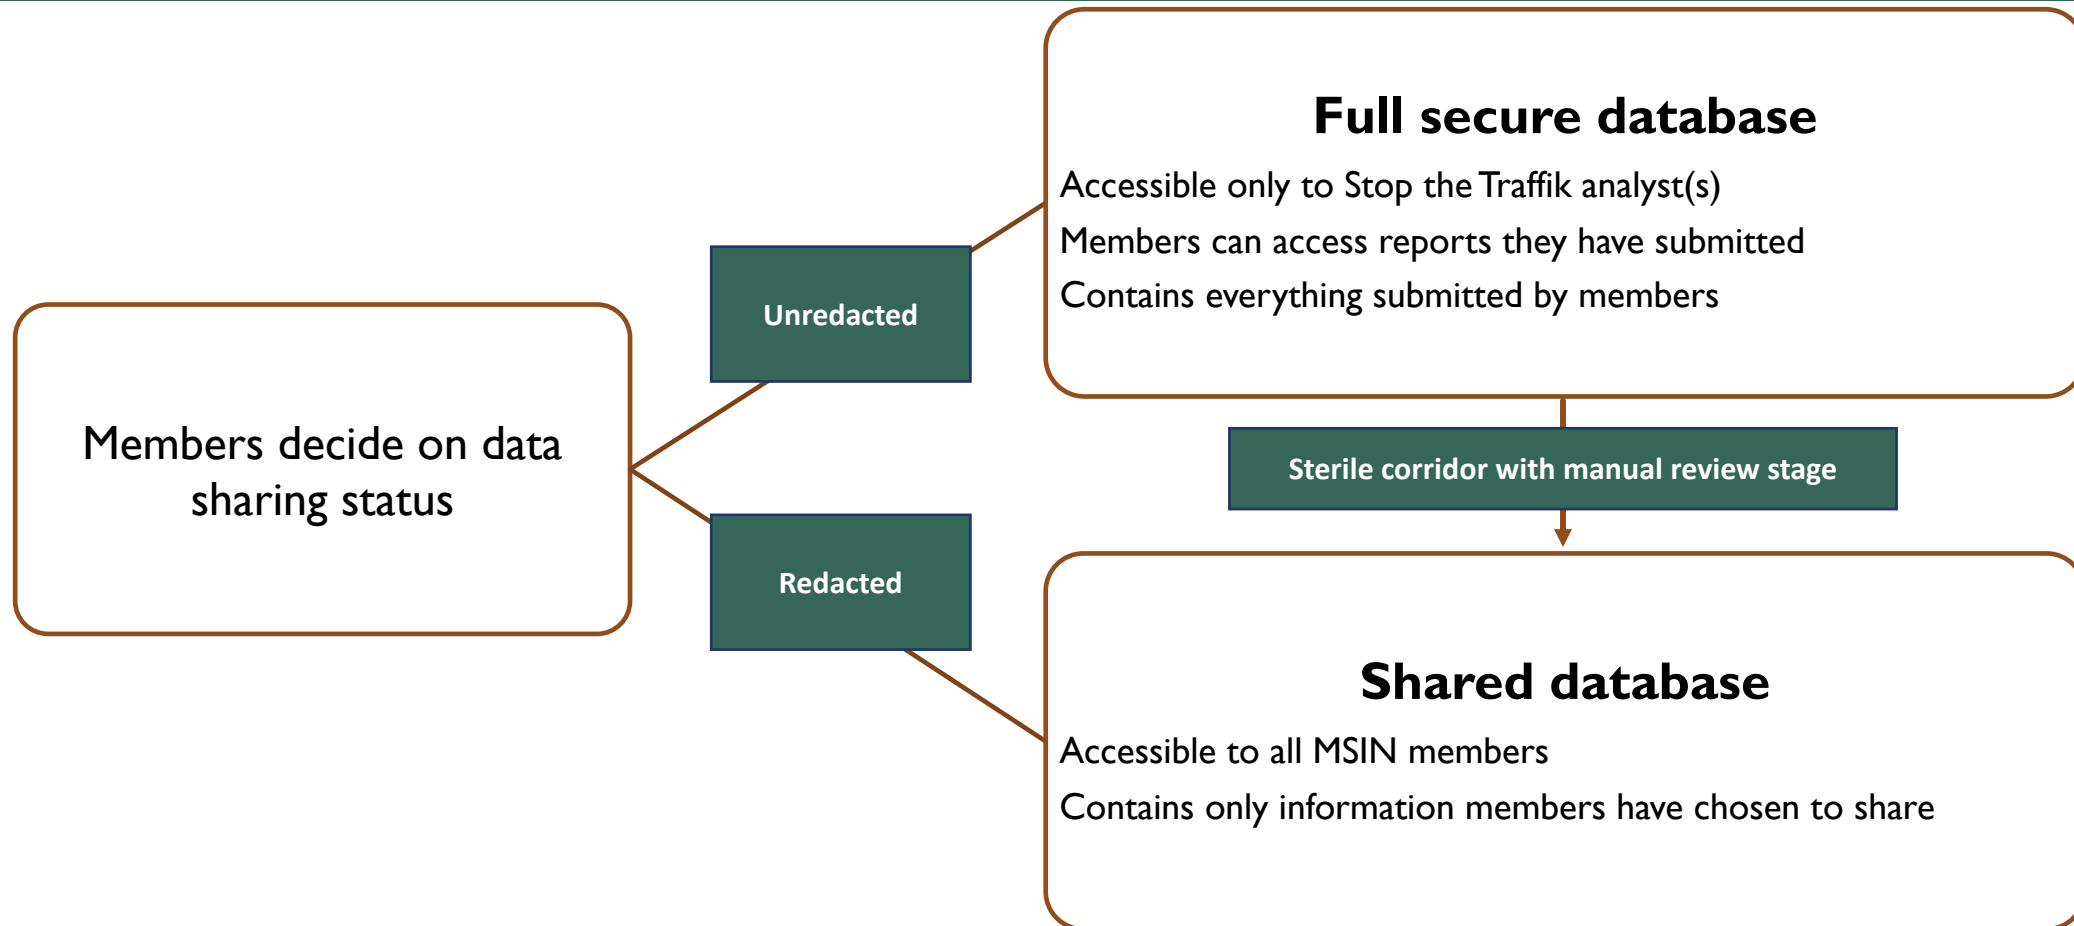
Members decide on data sharing status

Unredacted

Redacted

Full secure database

Accessible only to Stop the Traffik analyst(s)

Members can access reports they have submitted

Contains everything submitted by members

Sterile corridor with manual review stage

Shared database

Accessible to all MSIN members

Contains only information members have chosen to share